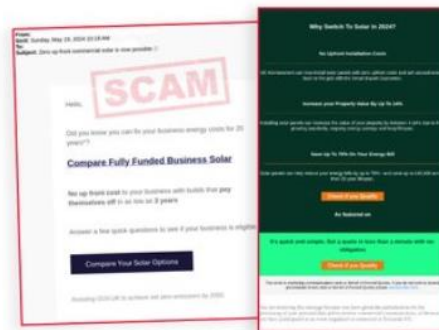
From:
Sent: Sunday, May 19, 2024 10:18 AM
To:
Subject: Zero up front commercial solar is now possible

SCAM

Hello,

Did you know you can fix your business energy costs for 20 years*?

Compare Fully Funded Business Solar

No up front cost to your business with builds that pay themselves off in as little as 3 years

Answer a few quick questions to see if your business is eligible

Compare Your Solar Options

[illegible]

Why Switch To Solar In 2024?

No Upfront Installation Costs

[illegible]

Increase your Property Value By Up To 14%

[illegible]

Save Up To 70% On Your Energy Bill

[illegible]

Check if you Qualify

As featured on

It's quick and simple. Get a quote in less than a minute with no obligation.

Check if you Qualify

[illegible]